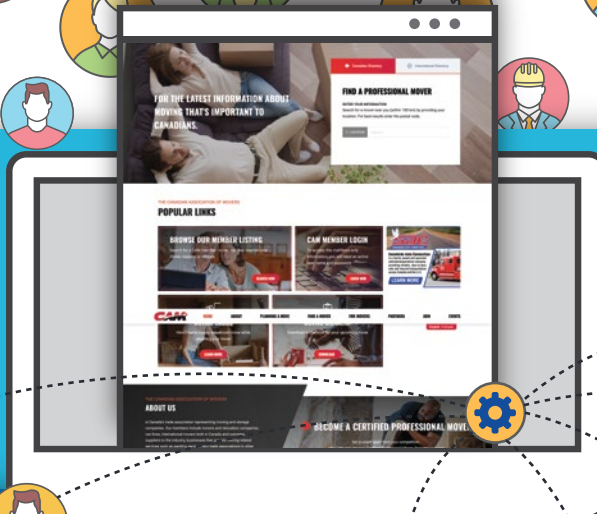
FOR THE LATEST INFORMATION ABOUT MOVING THAT'S IMPORTANT TO CANADIANS.

Canadian Directory
International Directory

FIND A PROFESSIONAL MOVER

THE CANADIAN ASSOCIATION OF MOVERS
POPULAR LINKS

BROWSE OUR MEMBER LISTING
CAM MEMBER LOGIN

LEARN MORE

CAM

ABOUT US

BECOME A CERTIFIED PROFESSIONAL MOVER